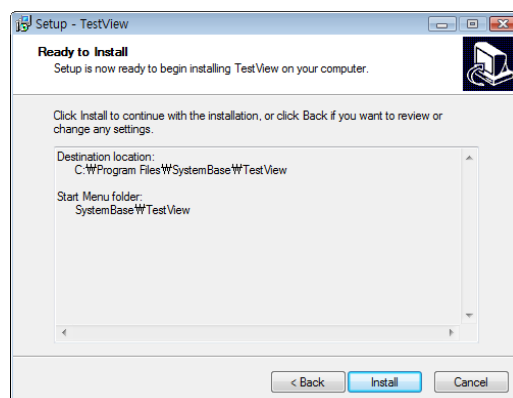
Setup - TestView

Ready to Install
Setup is now ready to begin installing TestView on your computer.

Click Install to continue with the installation, or click Back if you want to review or change any settings.

Destination location:
C:₩Program Files₩SystemBase₩TestView

Start Menu folder:
SystemBase₩TestView

< Back
Install
Cancel